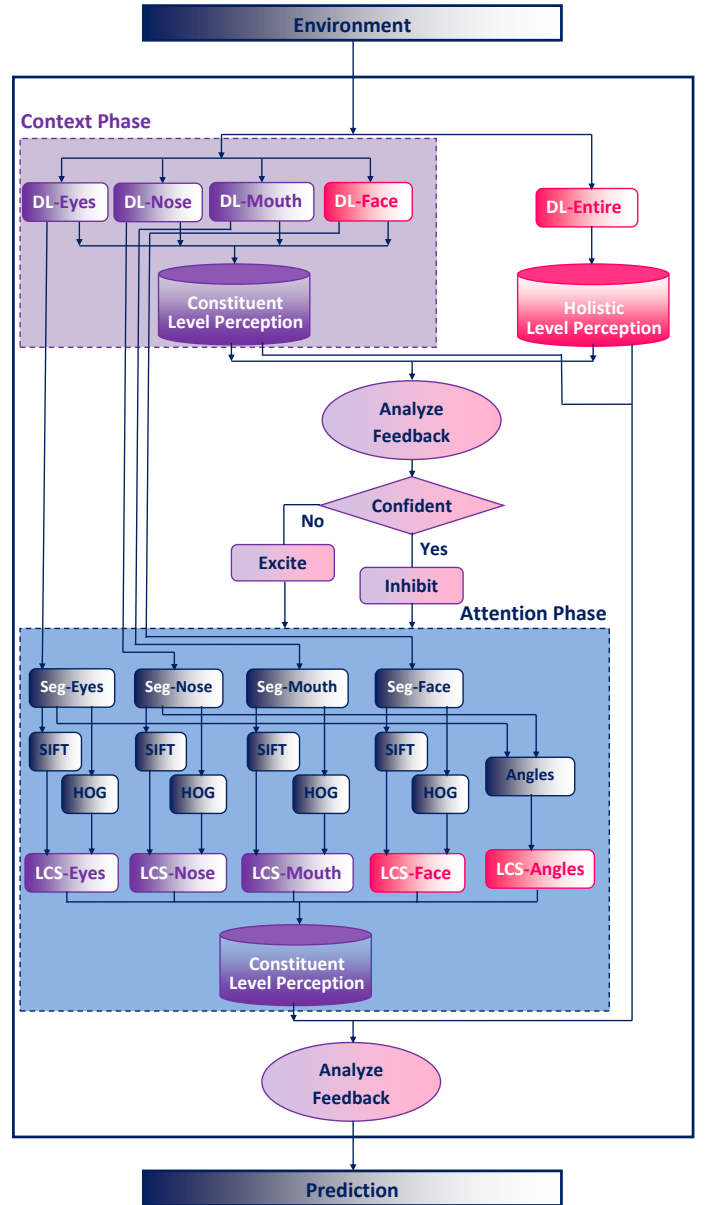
Environment

Context Phase

DL-Eyes
DL-Nose
DL-Mouth
DL-Face
DL-Entire

Constituent Level Perception

Holistic Level Perception

Analyze Feedback

Confident

No

Yes

Excite

Inhibit

Attention Phase

Seg-Eyes
Seg-Nose
Seg-Mouth
Seg-Face

SIFT
SIFT
SIFT
SIFT

HOG
HOG
HOG
HOG

Angles

LCS-Eyes
LCS-Nose
LCS-Mouth
LCS-Face
LCS-Angles

Constituent Level Perception

Analyze Feedback

Prediction